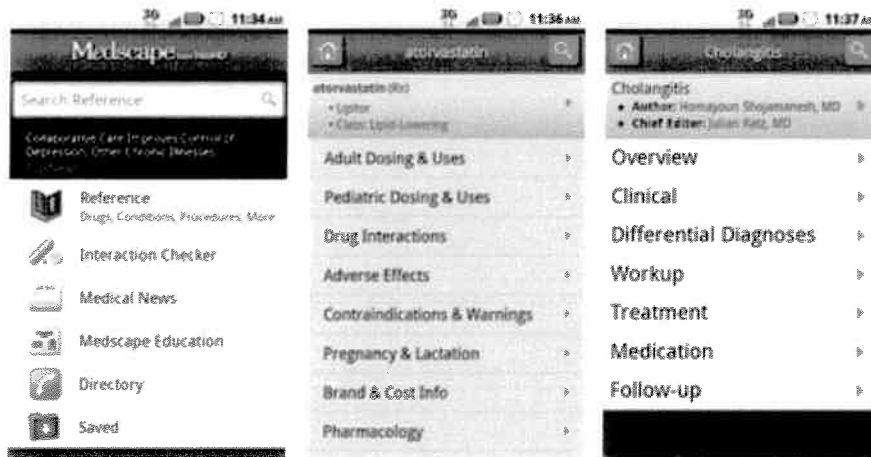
3G 11:34 AM

Medscape

Search Reference

Collaborative Care Improves Control of Depression, Other Chronic Illnesses

Reference
Drugs, Conditions, Procedures, More

Interaction Checker

Medical News

Medscape Education

Directory

Saved

3G 11:36 AM

atorvastatin

atorvastatin (Rx)
• Lipitor
• Class: Lipid-Lowering

Adult Dosing & Uses

Pediatric Dosing & Uses

Drug Interactions

Adverse Effects

Contraindications & Warnings

Pregnancy & Lactation

Brand & Cost Info

Pharmacology

3G 11:37 AM

Cholangitis

Cholangitis
• Author: Homayoun Shojamanesh, MD
• Chief Editor: Julian Katz, MD

Overview

Clinical

Differential Diagnoses

Workup

Treatment

Medication

Follow-up